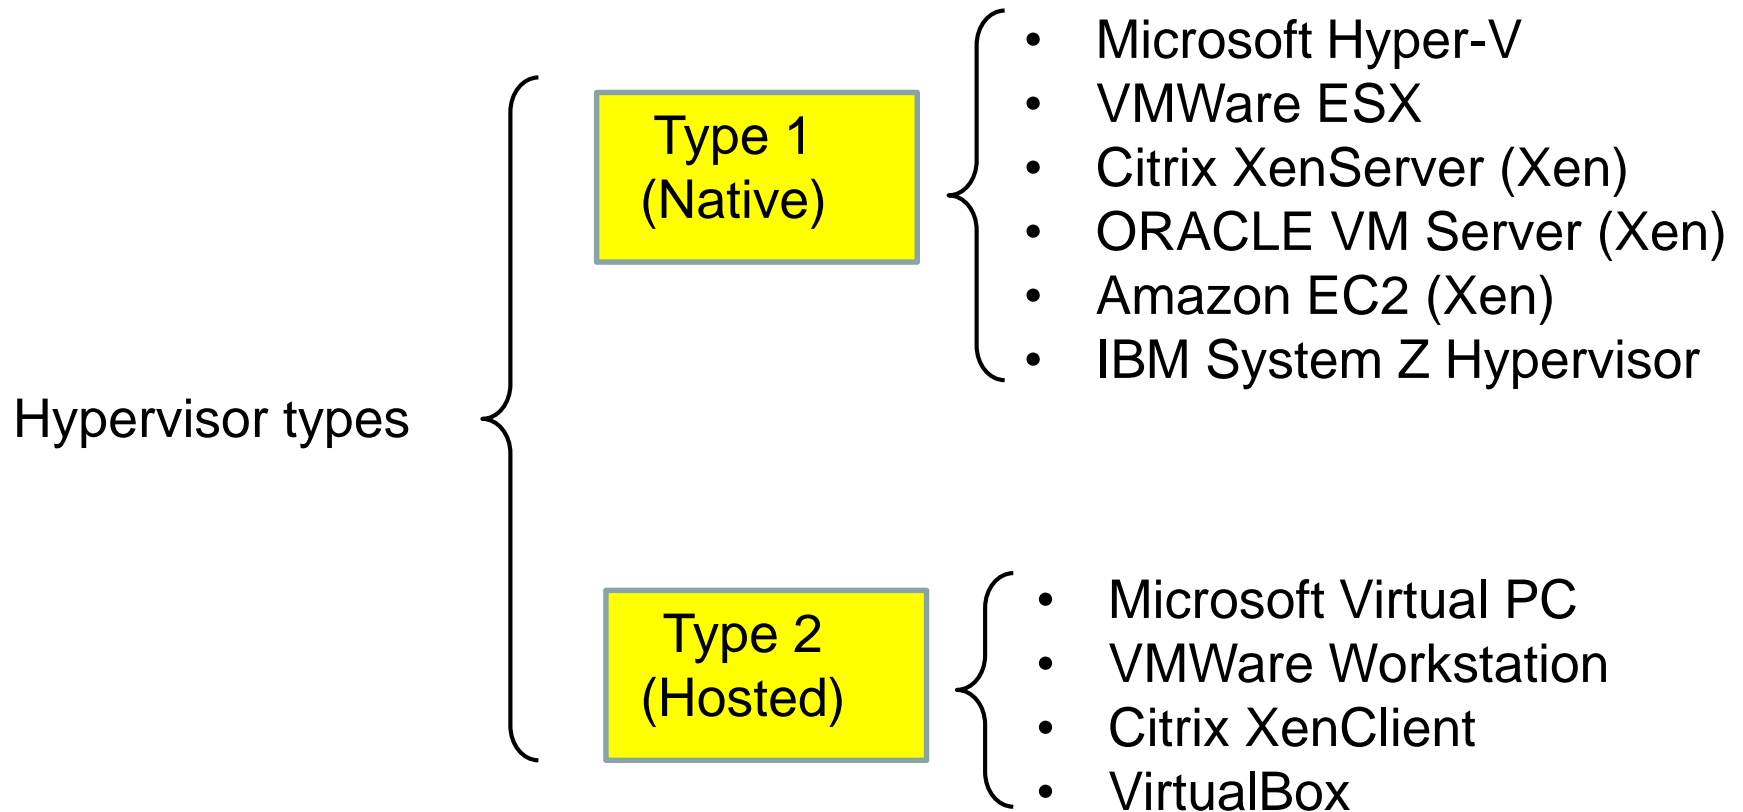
Hypervisor types

Type 1
(Native)

- Microsoft Hyper-V
- VMWare ESX
- Citrix XenServer (Xen)
- ORACLE VM Server (Xen)
- Amazon EC2 (Xen)
- IBM System Z Hypervisor

Type 2
(Hosted)

- Microsoft Virtual PC
- VMWare Workstation
- Citrix XenClient
- VirtualBox